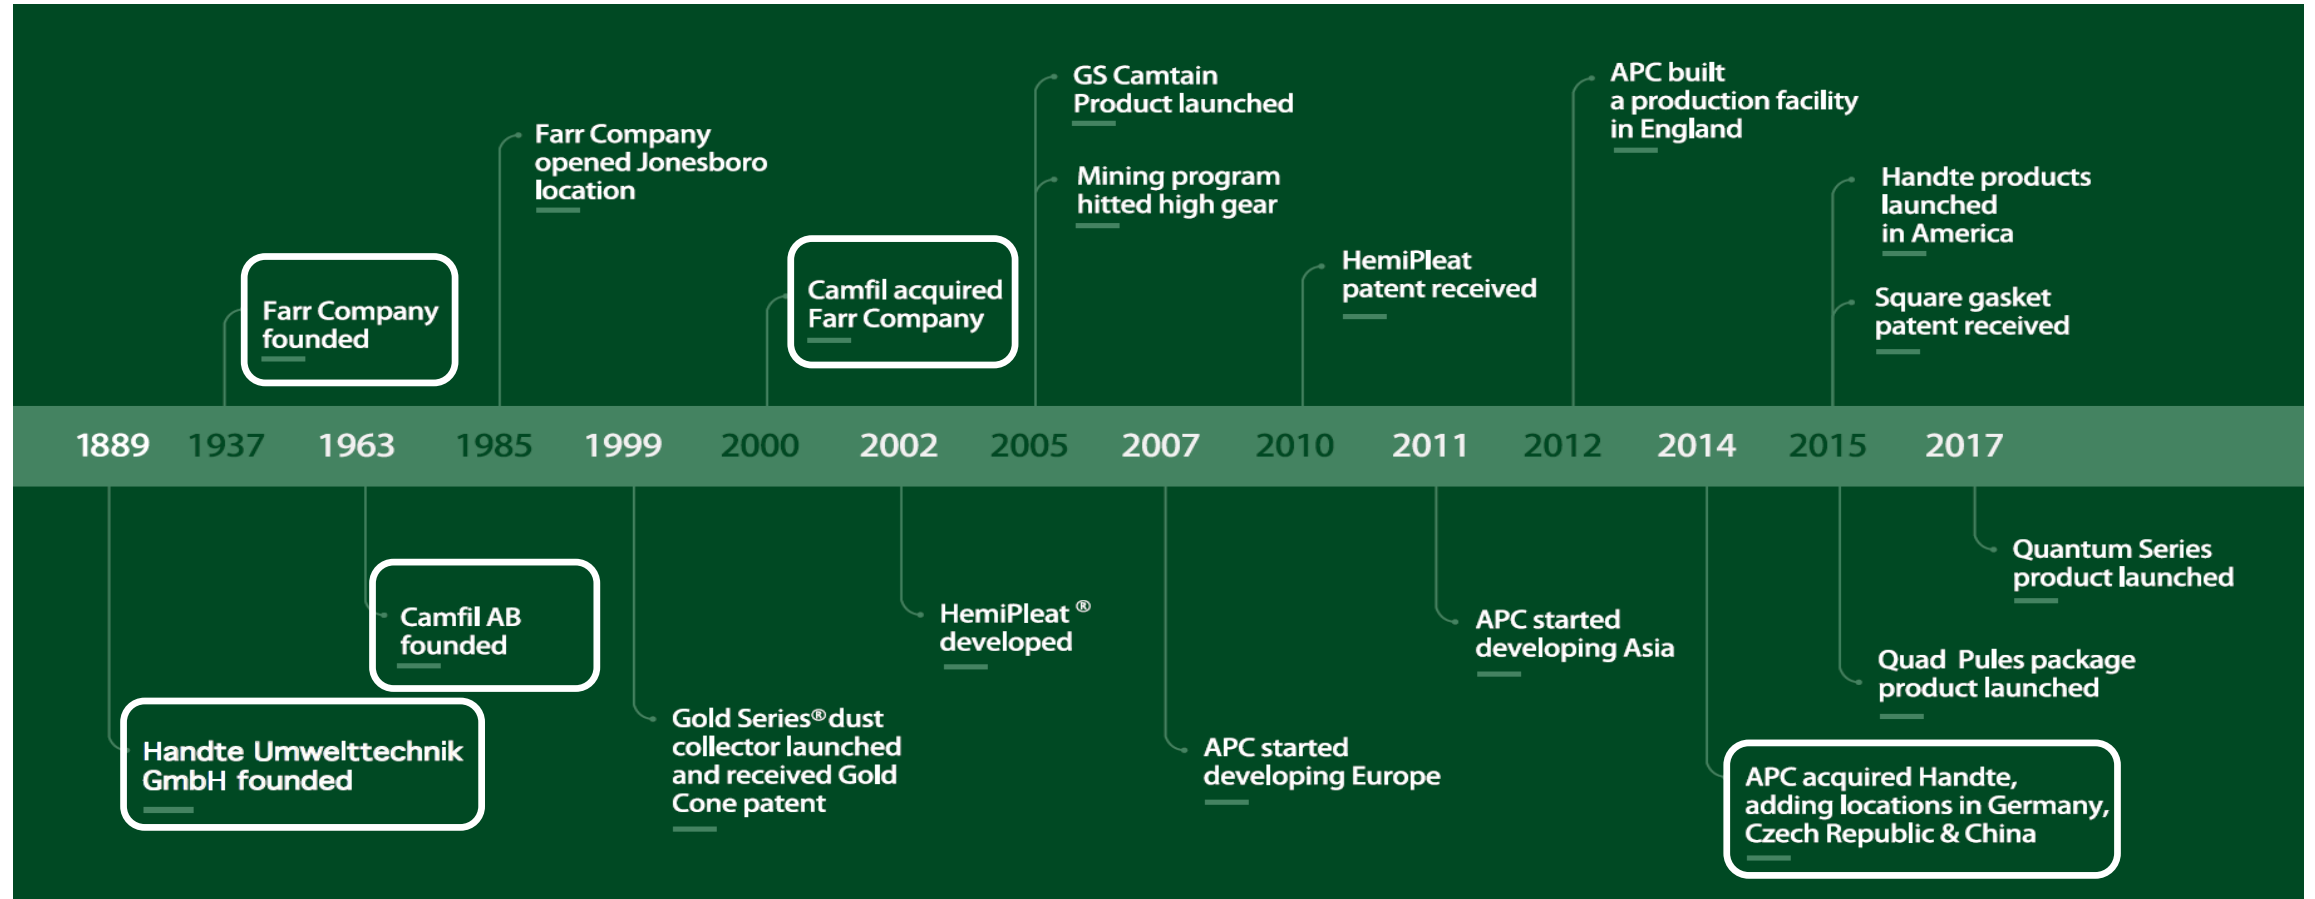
GS Camtain Product launched

APC built a production facility in England

Farr Company opened Jonesboro location

Mining program hitted high gear

Handte products launched in America

Farr Company founded

Camfil acquired Farr Company

HemiPleat patent received

Square gasket patent received

1889 1937 1963 1985 1999 2000 2002 2005 2007 2010 2011 2012 2014 2015 2017

Quantum Series product launched

Camfil AB founded

HemiPleat ® developed

APC started developing Asia

Quad Pules package product launched

Handte Umwelttechnik GmbH founded

Gold Series® dust collector launched and received Gold Cone patent

APC started developing Europe

APC acquired Handte, adding locations in Germany, Czech Republic & China